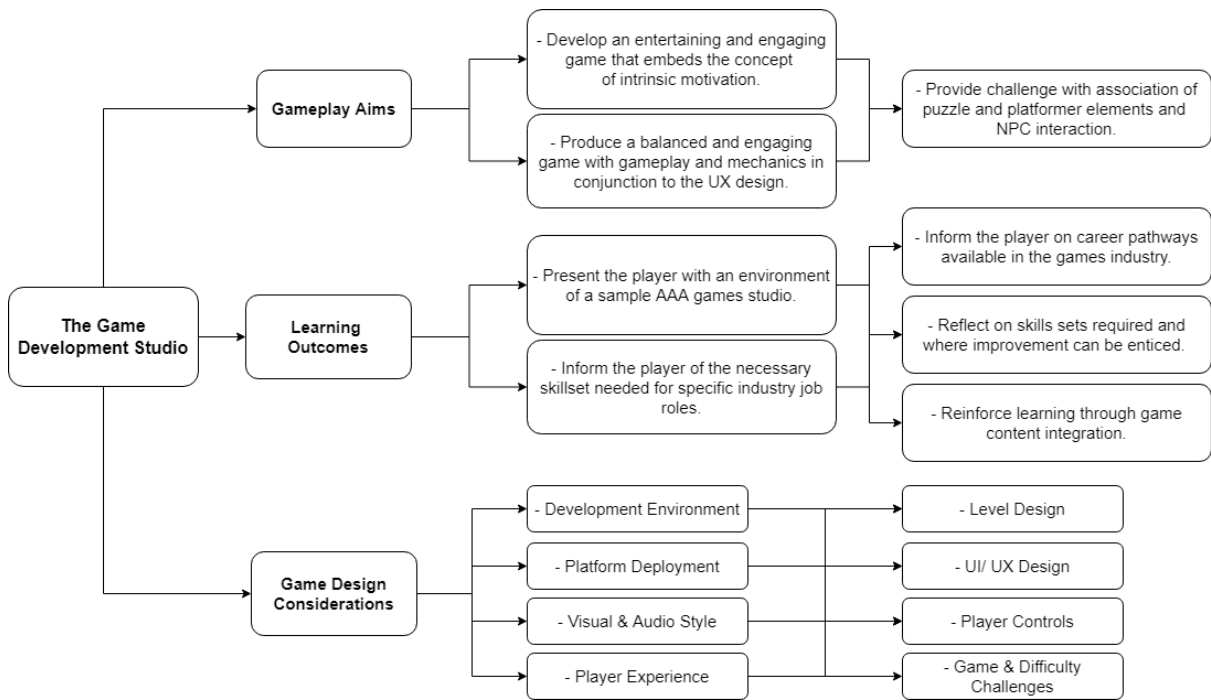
The Game Development Studio

Gameplay Aims

- Develop an entertaining and engaging game that embeds the concept of intrinsic motivation.

- Produce a balanced and engaging game with gameplay and mechanics in conjunction to the UX design.

- Provide challenge with association of puzzle and platformer elements and NPC interaction.

Learning Outcomes

- Present the player with an environment of a sample AAA games studio.

- Inform the player of the necessary skillset needed for specific industry job roles.

- Inform the player on career pathways available in the games industry.

- Reflect on skills sets required and where improvement can be enticed.

- Reinforce learning through game content integration.

Game Design Considerations

- Development Environment

- Platform Deployment

- Visual & Audio Style

- Player Experience

- Level Design

- UI/ UX Design

- Player Controls

- Game & Difficulty Challenges